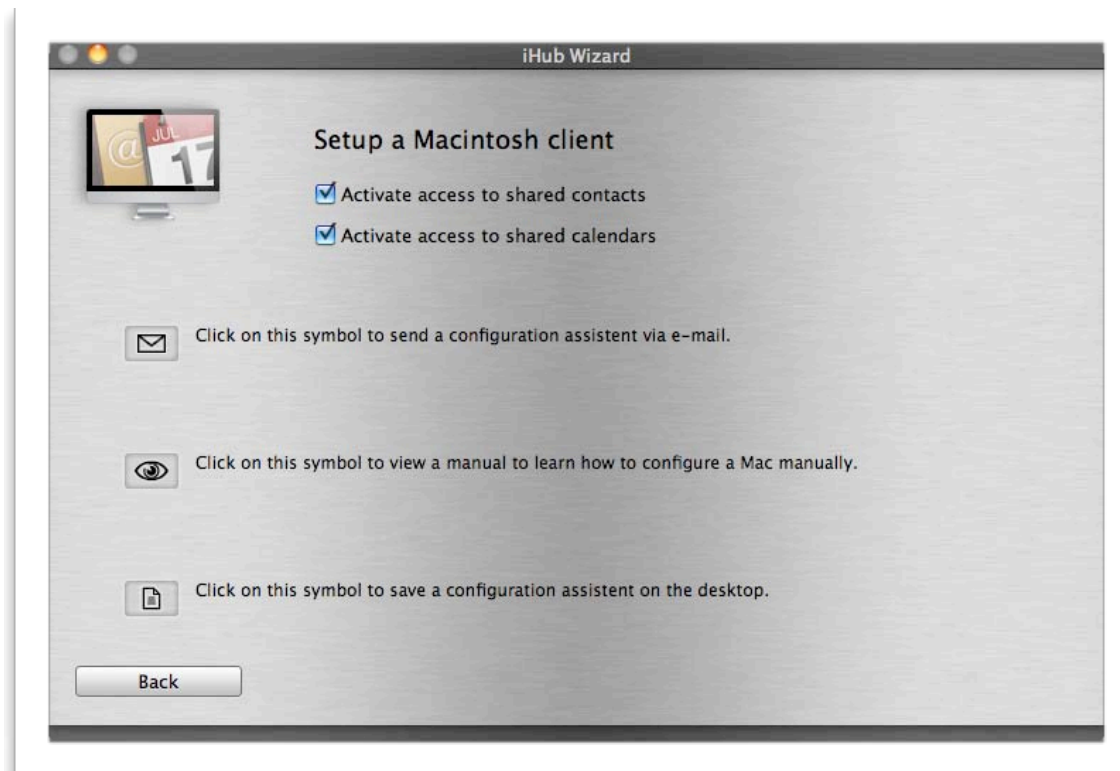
iHub Wizard

JUL 17

Setup a Macintosh client

Activate access to shared contacts

Activate access to shared calendars

Click on this symbol to send a configuration assistent via e-mail.

Click on this symbol to view a manual to learn how to configure a Mac manually.

Click on this symbol to save a configuration assistent on the desktop.

Back